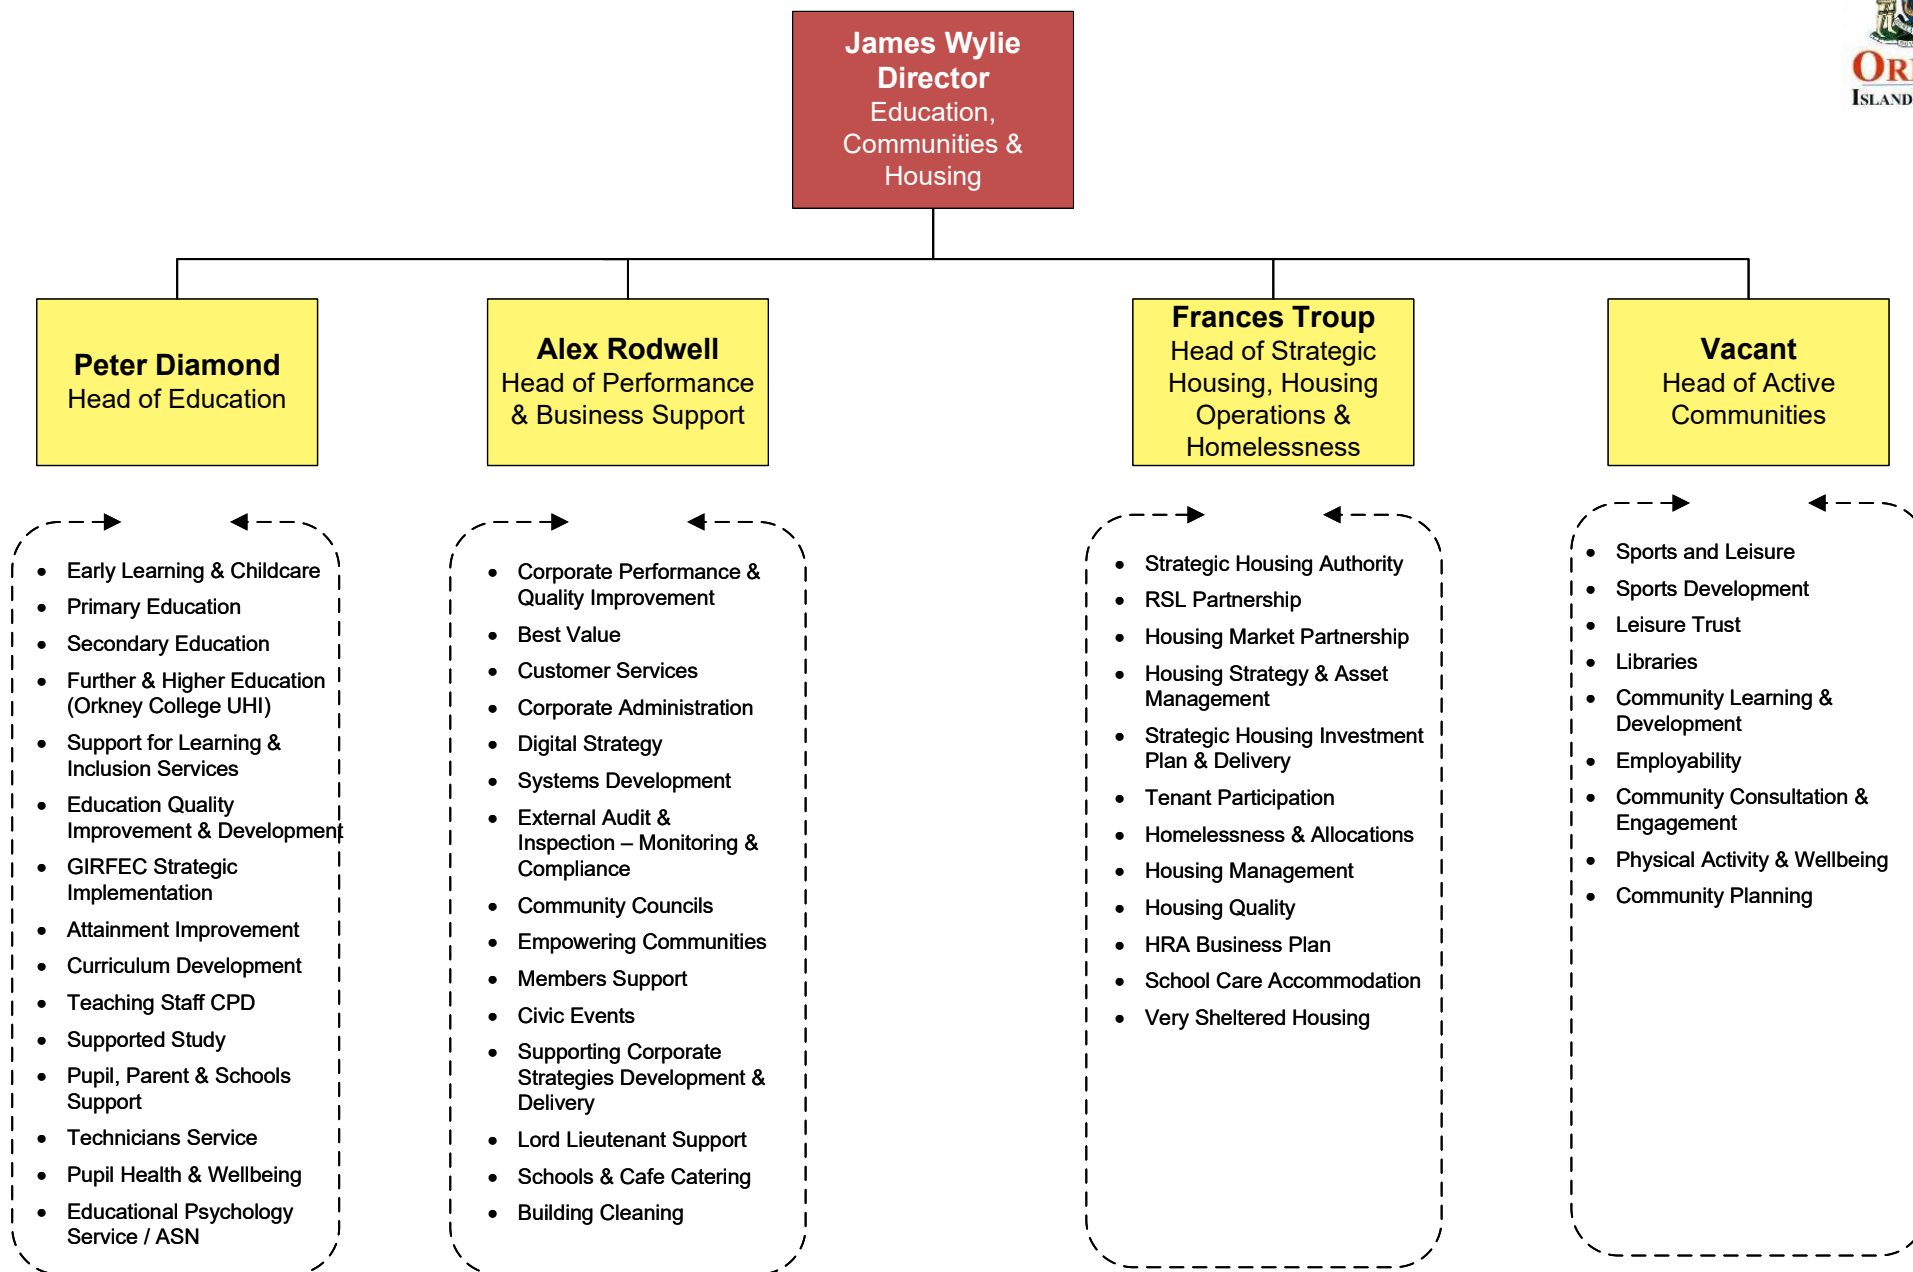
James Wylie
Director
Education, Communities & Housing

ORI
ISLAND

Peter Diamond
Head of Education

Alex Rodwell
Head of Performance & Business Support

Frances Troup
Head of Strategic Housing, Housing Operations & Homelessness

Vacant
Head of Active Communities

- Early Learning & Childcare
- Primary Education
- Secondary Education
- Further & Higher Education (Orkney College UHI)
- Support for Learning & Inclusion Services
- Education Quality Improvement & Development
- GIRFEC Strategic Implementation
- Attainment Improvement
- Curriculum Development
- Teaching Staff CPD
- Supported Study
- Pupil, Parent & Schools Support
- Technicians Service
- Pupil Health & Wellbeing
- Educational Psychology Service / ASN

- Corporate Performance & Quality Improvement
- Best Value
- Customer Services
- Corporate Administration
- Digital Strategy
- Systems Development
- External Audit & Inspection – Monitoring & Compliance
- Community Councils
- Empowering Communities
- Members Support
- Civic Events
- Supporting Corporate Strategies Development & Delivery
- Lord Lieutenant Support
- Schools & Cafe Catering
- Building Cleaning

- Strategic Housing Authority
- RSL Partnership
- Housing Market Partnership
- Housing Strategy & Asset Management
- Strategic Housing Investment Plan & Delivery
- Tenant Participation
- Homelessness & Allocations
- Housing Management
- Housing Quality
- HRA Business Plan
- School Care Accommodation
- Very Sheltered Housing

- Sports and Leisure
- Sports Development
- Leisure Trust
- Libraries
- Community Learning & Development
- Employability
- Community Consultation & Engagement
- Physical Activity & Wellbeing
- Community Planning